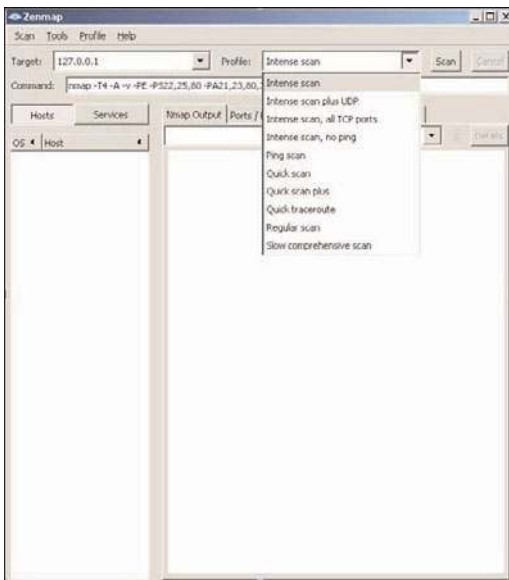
Zenmap

Scan Tools Profile Help

Target: 127.0.0.1

Profile: Intense scan

Scan Cancel

Command: nmap -T4 -A -v -PE -PS22,25,80 -PA21,23,80,3

Hosts Services

OS Host

Nmap Output Ports /

Details

Intense scan
Intense scan plus UDP
Intense scan, all TCP ports
Intense scan, no ping
Ping scan
Quick scan
Quick scan plus
Quick traceroute
Regular scan
Slow comprehensive scan